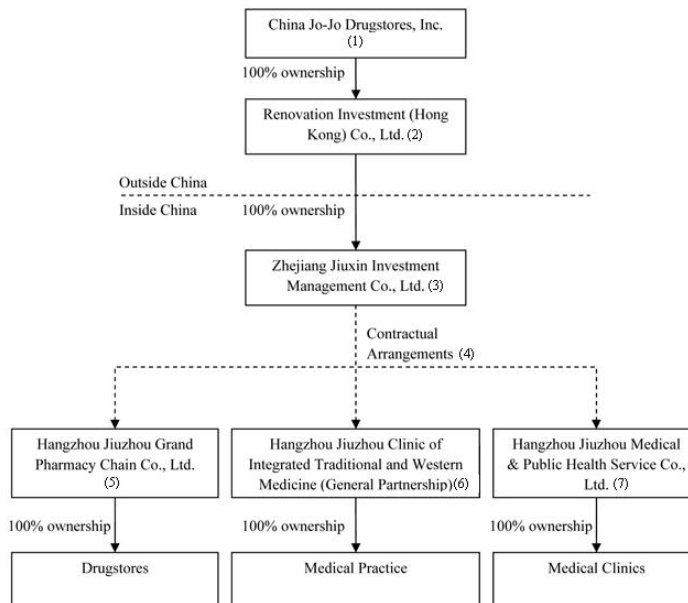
China Jo-Jo Drugstores, Inc.
(1)

100% ownership

Renovation Investment (Hong Kong) Co., Ltd. (2)

Outside China

Inside China

100% ownership

Zhejiang Jiuxin Investment Management Co., Ltd. (3)

Contractual Arrangements (4)

Hangzhou Jiuzhou Grand Pharmacy Chain Co., Ltd.
(5)

Hangzhou Jiuzhou Clinic of Integrated Traditional and Western Medicine (General Partnership)(6)

Hangzhou Jiuzhou Medical & Public Health Service Co., Ltd. (7)

100% ownership

100% ownership

100% ownership

Drugstores

Medical Practice

Medical Clinics